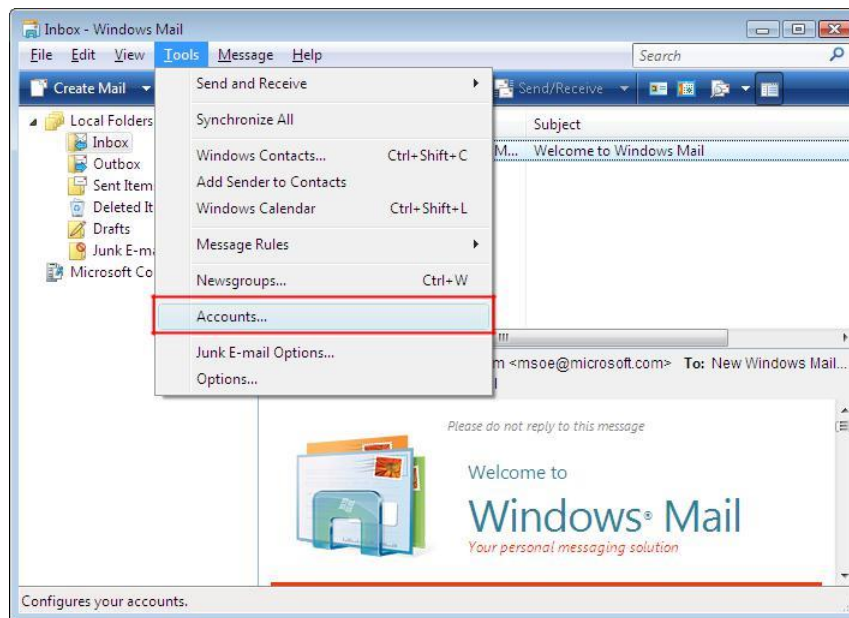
Inbox - Windows Mail

File Edit View Tools Message Help

Search

Create Mail

Send/Receive

Local Folders
Inbox
Outbox
Sent Item
Deleted It
Drafts
Junk E-m
Microsoft Co

Send and Receive
Synchronize All
Windows Contacts... Ctrl+Shift+C
Add Sender to Contacts
Windows Calendar Ctrl+Shift+L
Message Rules
Newsgroups... Ctrl+W
Accounts...
Junk E-mail Options...
Options...

Subject
M... Welcome to Windows Mail

m <msoe@microsoft.com> To: New Windows Mail...

Please do not reply to this message

Welcome to
Windows® Mail
Your personal messaging solution

Configures your accounts.